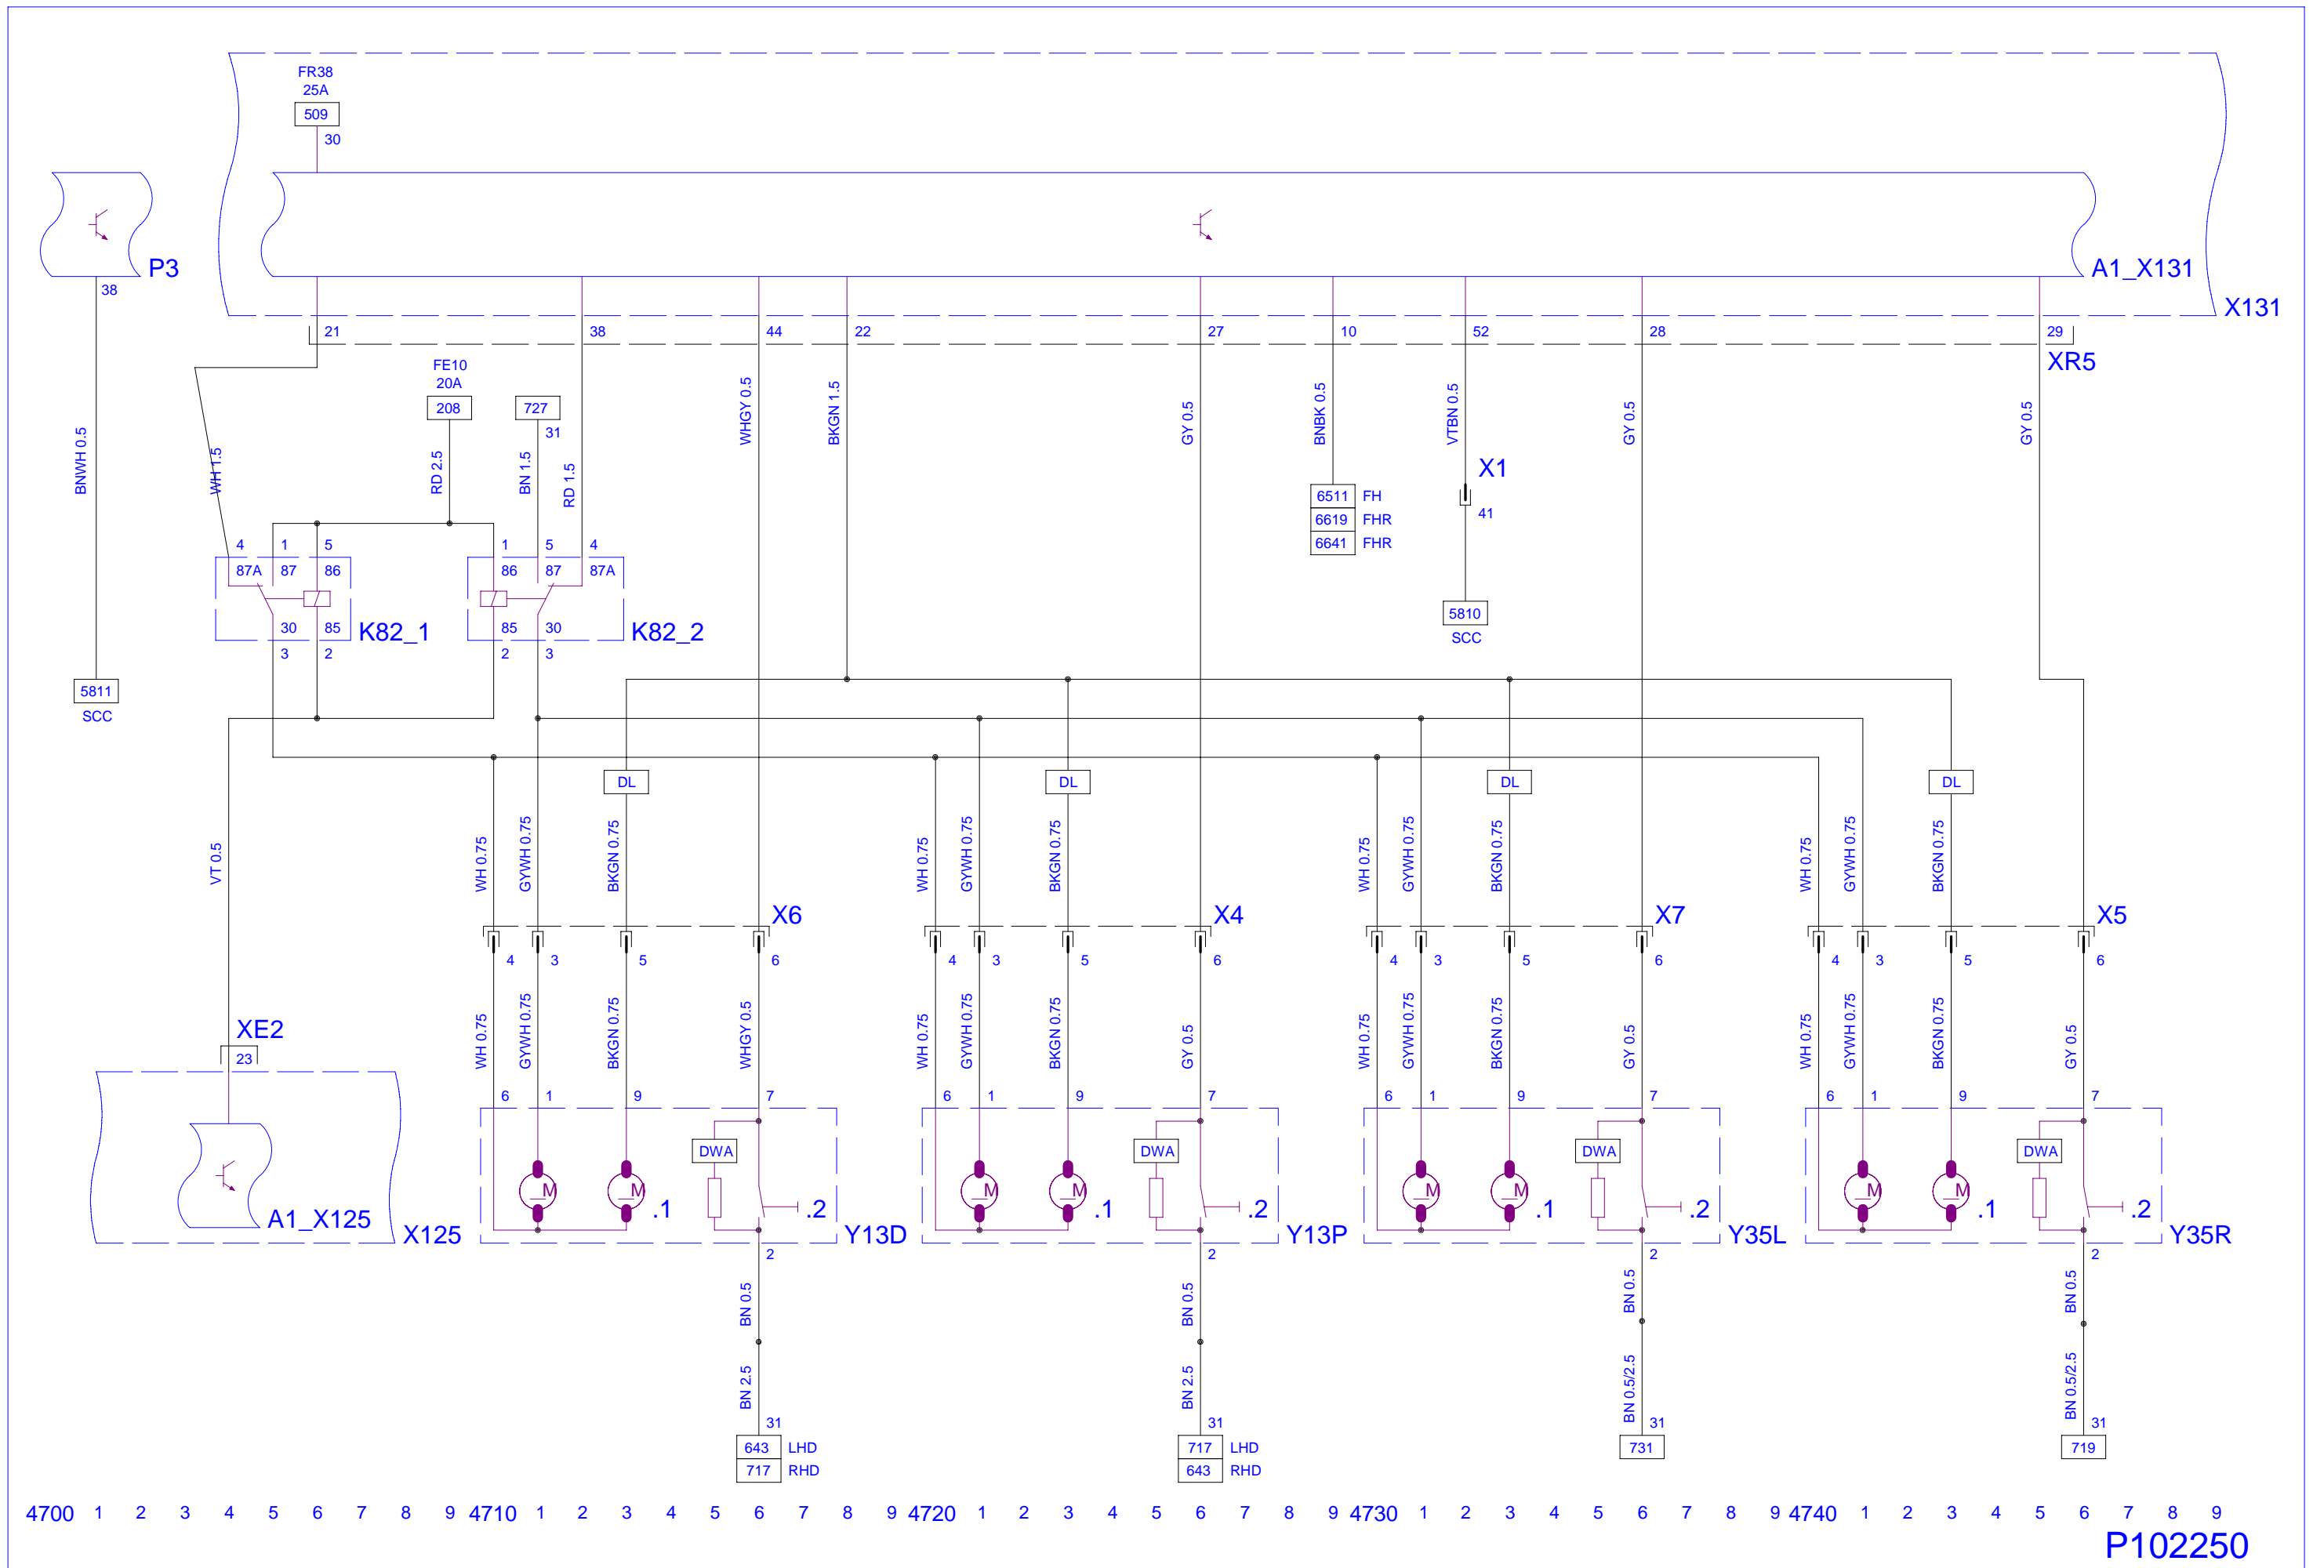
FR38
25A
509
30

P3
38

A1_X131
X131

21 38 44 22 27 10 52 28 29
XR5

FE10
20A
208
727
31

BNWH 0.5
WH 1.5
RD 2.5
BN 1.5
RD 1.5
WHGY 0.5
BKGN 1.5
GY 0.5
BNBK 0.5
VTBN 0.5
GY 0.5
GY 0.5

X1
41

| 6511 | FH |
|---|---|
| 6619 | FHR |
| 6641 | FHR |

5810
SCC

4 1 5
87A 87 86
30 85
3 2
K82_1

1 5 4
86 87 87A
85 30
2 3
K82_2

5811
SCC

VT 0.5

DL DL DL DL

WH 0.75 GYWH 0.75 BKGN 0.75
X6
4 3 5 6
WH 0.75 GYWH 0.75 BKGN 0.75 WHGY 0.5
6 1 9 7
DWA
M M .1 .2
Y13D
2
BN 0.5
BN 2.5
31
| 643 | LHD |
|---|---|
| 717 | RHD |

WH 0.75 GYWH 0.75 BKGN 0.75
X4
4 3 5 6
WH 0.75 GYWH 0.75 BKGN 0.75 GY 0.5
6 1 9 7
DWA
M M .1 .2
Y13P
2
BN 0.5
BN 2.5
31
| 717 | LHD |
|---|---|
| 643 | RHD |

WH 0.75 GYWH 0.75 BKGN 0.75
X7
4 3 5 6
WH 0.75 GYWH 0.75 BKGN 0.75 GY 0.5
6 1 9 7
DWA
M M .1 .2
Y35L
2
BN 0.5
BN 0.5/2.5
31
731

WH 0.75 GYWH 0.75 BKGN 0.75
X5
4 3 5 6
WH 0.75 GYWH 0.75 BKGN 0.75 GY 0.5
6 1 9 7
DWA
M M .1 .2
Y35R
2
BN 0.5
BN 0.5/2.5
31
719

XE2
23
A1_X125
X125

4700 1 2 3 4 5 6 7 8 9 4710 1 2 3 4 5 6 7 8 9 4720 1 2 3 4 5 6 7 8 9 4730 1 2 3 4 5 6 7 8 9 4740 1 2 3 4 5 6 7 8 9
P102250